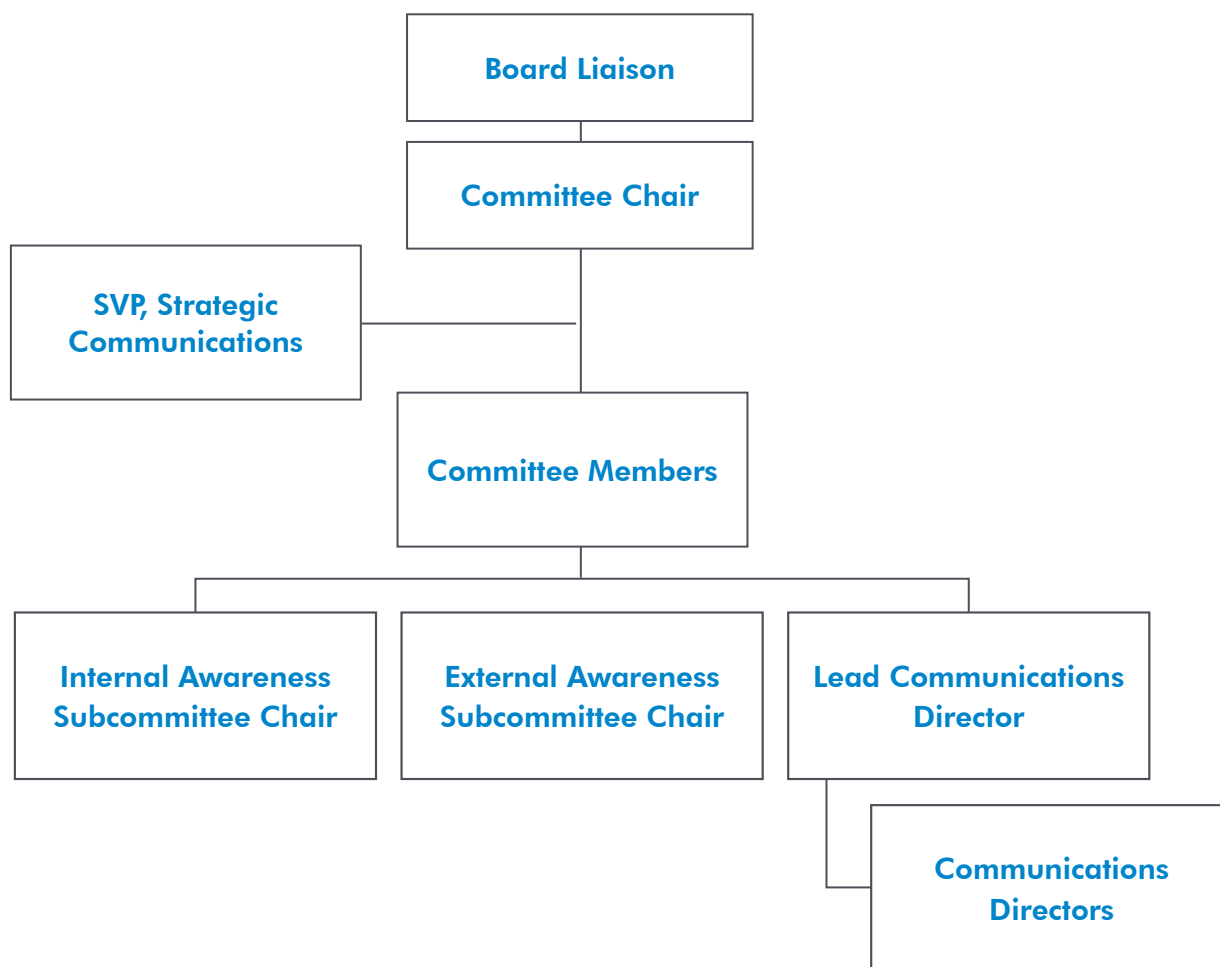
Board Liaison

Committee Chair

SVP, Strategic Communications

Committee Members

Internal Awareness Subcommittee Chair

External Awareness Subcommittee Chair

Lead Communications Director

Communications Directors